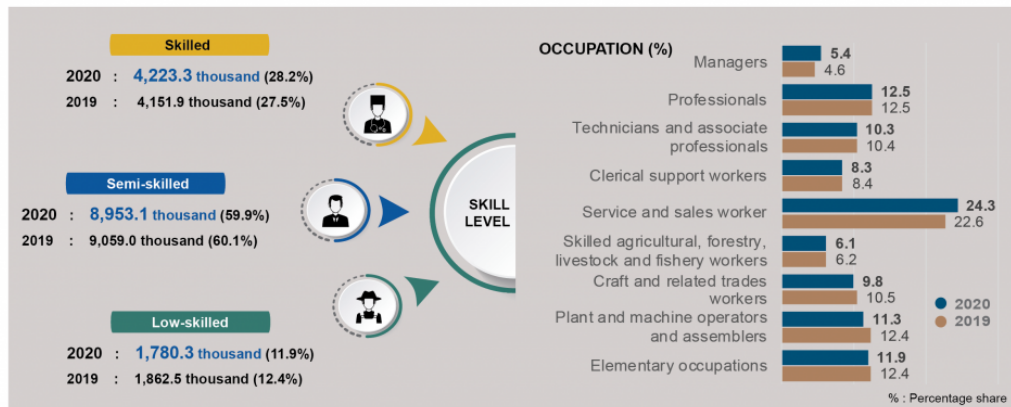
Skilled

2020 : 4,223.3 thousand (28.2%)
2019 : 4,151.9 thousand (27.5%)

Semi-skilled

2020 : 8,953.1 thousand (59.9%)
2019 : 9,059.0 thousand (60.1%)

Low-skilled

2020 : 1,780.3 thousand (11.9%)
2019 : 1,862.5 thousand (12.4%)

SKILL LEVEL

OCCUPATION (%)

| Occupation | 2020 | 2019 |
|---|---|---|
| Managers | 5.4 | 4.6 |
| Professionals | 12.5 | 12.5 |
| Technicians and associate professionals | 10.3 | 10.4 |
| Clerical support workers | 8.3 | 8.4 |
| Service and sales worker | 24.3 | 22.6 |
| Skilled agricultural, forestry, livestock and fishery workers | 6.1 | 6.2 |
| Craft and related trades workers | 9.8 | 10.5 |
| Plant and machine operators and assemblers | 11.3 | 12.4 |
| Elementary occupations | 11.9 | 12.4 |

2020
2019

% : Percentage share